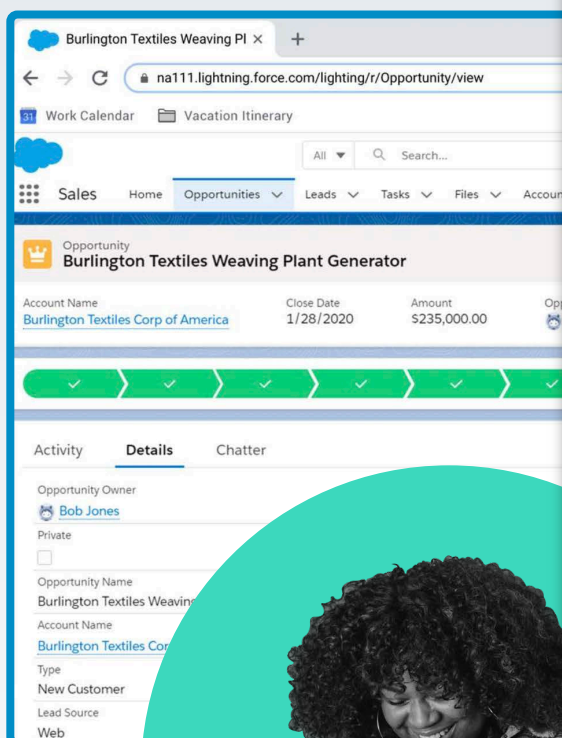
Burlington Textiles Weaving Pl ×

+

na111.lightning.force.com/lighting/r/Opportunity/view

31 Work Calendar

Vacation Itinerary

All ▼

Search...

Sales

Home

Opportunities

Leads

Tasks

Files

Accoun

Opportunity

Burlington Textiles Weaving Plant Generator

Account Name

Burlington Textiles Corp of America

Close Date

1/28/2020

Amount

$235,000.00

Opp

Activity

Details

Chatter

Opportunity Owner

Bob Jones

Private

Opportunity Name

Burlington Textiles Weaving

Account Name

Burlington Textiles Cor

Type

New Customer

Lead Source

Web